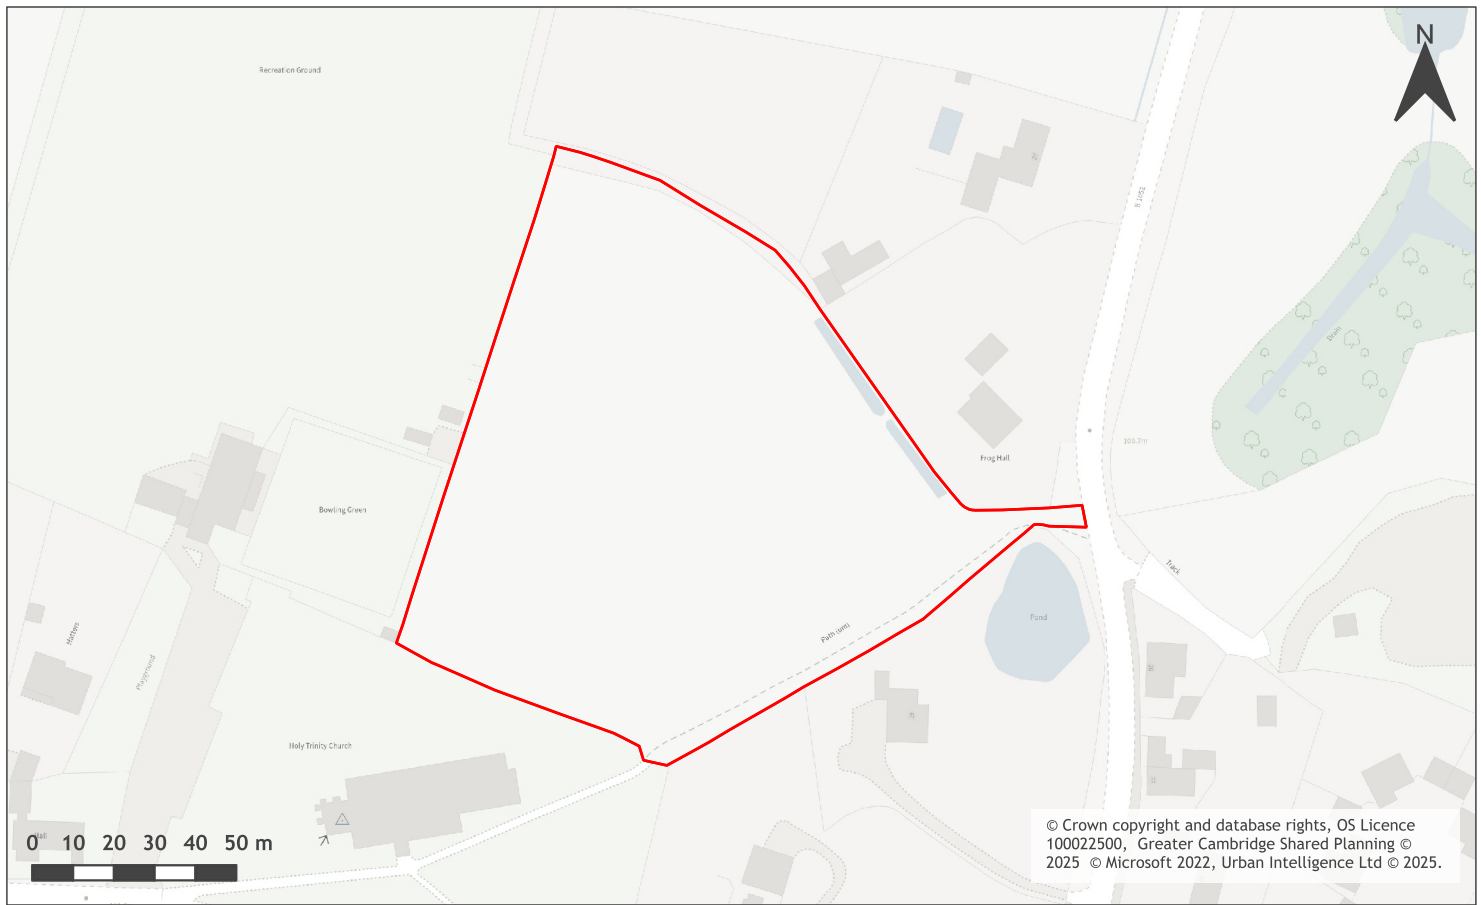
N

Recreation Ground

B 1052

Frog Hall

Bowling Green

Pond

Track

Path (um)

Holy Trinity Church

Playground

Maltings

0 10 20 30 40 50 m

© Crown copyright and database rights, OS Licence 100022500, Greater Cambridge Shared Planning © 2025 © Microsoft 2022, Urban Intelligence Ltd © 2025.